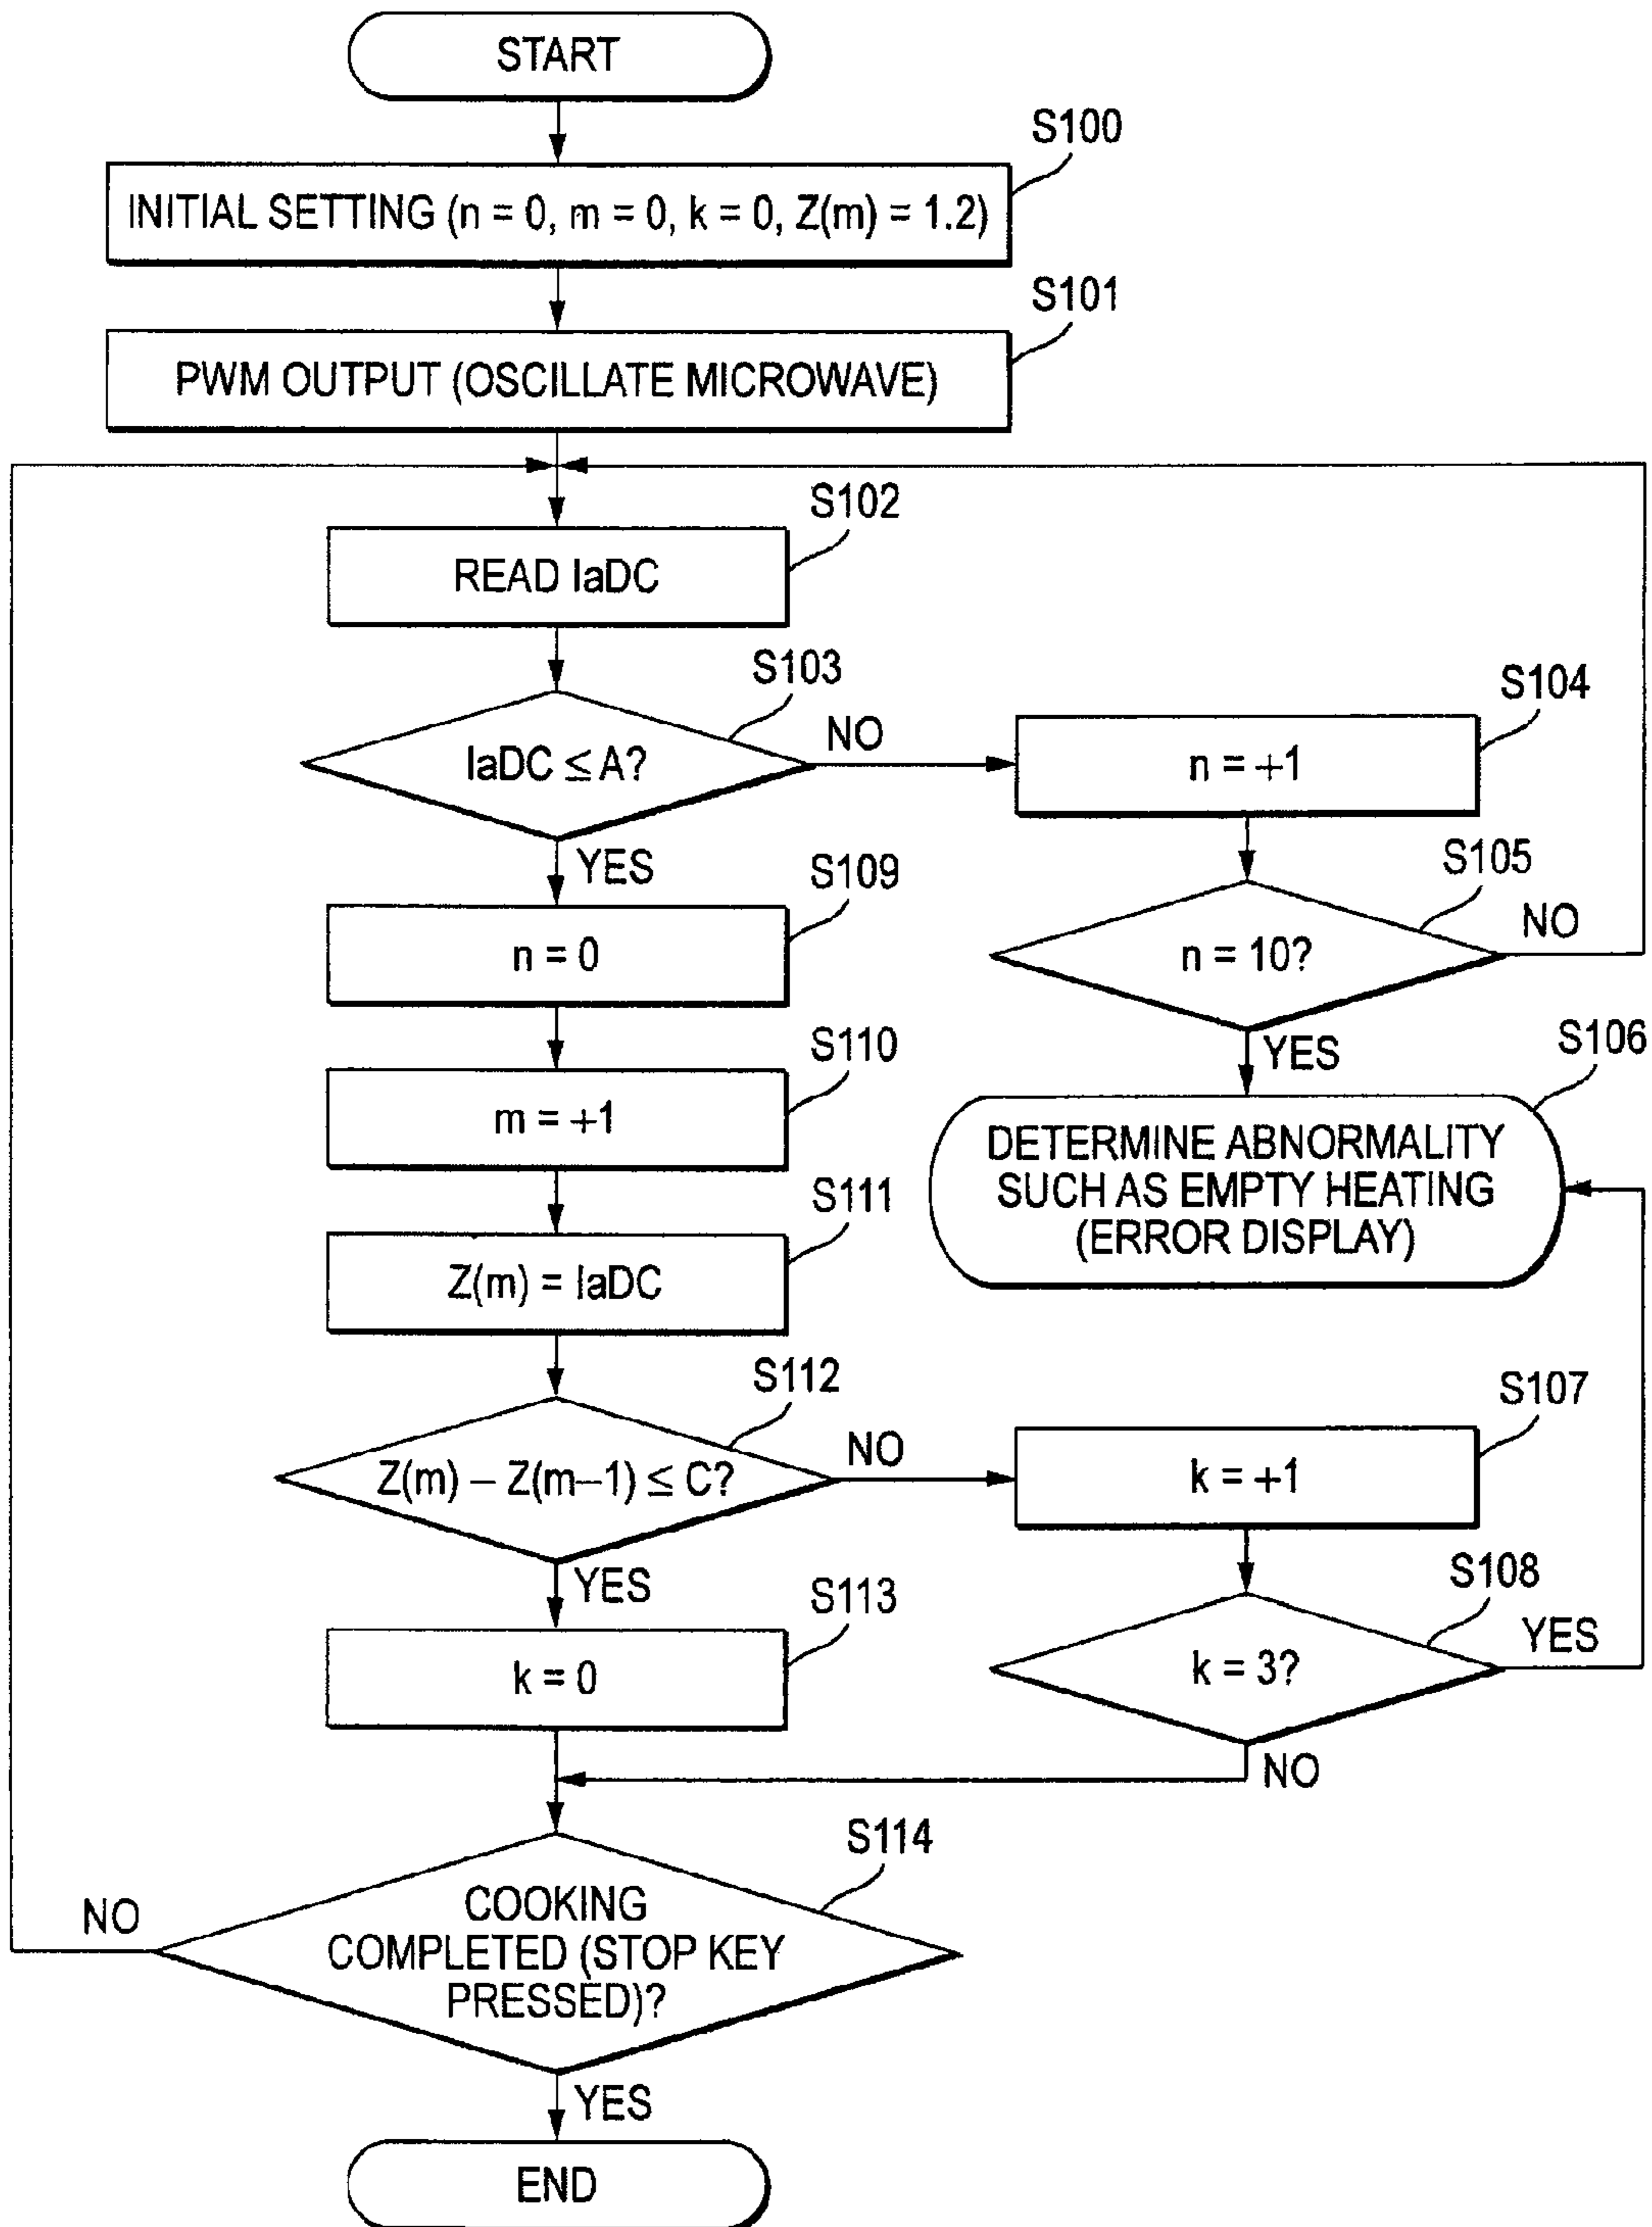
START

S100
INITIAL SETTING (n = 0, m = 0, k = 0, Z(m) = 1.2)

S101
PWM OUTPUT (OSCILLATE MICROWAVE)

S102
READ IaDC

S103
IaDC ≤ A?

NO

S104
n = +1

S105
n = 10?

NO

YES

S106
DETERMINE ABNORMALITY SUCH AS EMPTY HEATING (ERROR DISPLAY)

YES

S109
n = 0

S110
m = +1

S111
Z(m) = IaDC

S112
Z(m) – Z(m–1) ≤ C?

NO

S107
k = +1

S108
k = 3?

YES

NO

YES

S113
k = 0

S114
COOKING COMPLETED (STOP KEY PRESSED)?

NO

YES

END